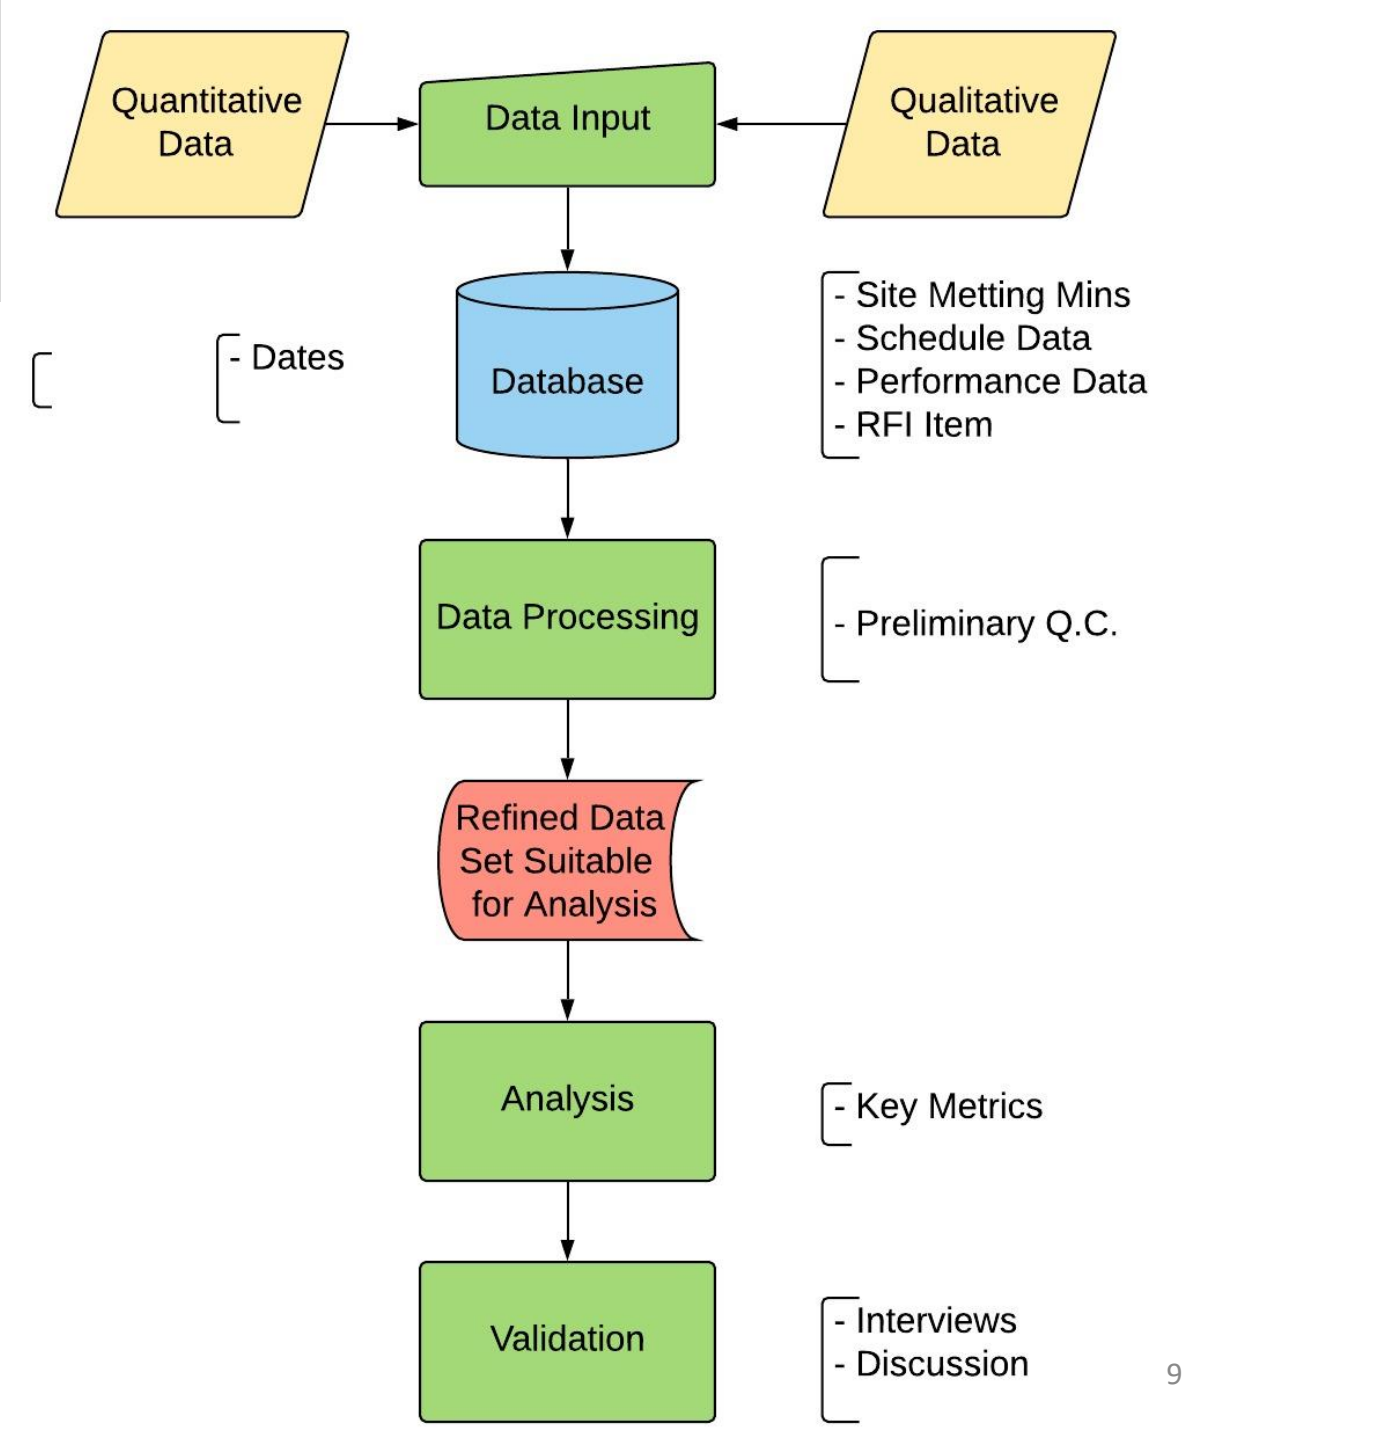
Quantitative Data

Data Input

Qualitative Data

- Dates

Database

- Site Metting Mins
- Schedule Data
- Performance Data
- RFI Item

Data Processing

- Preliminary Q.C.

Refined Data Set Suitable for Analysis

Analysis

- Key Metrics

Validation

- Interviews
- Discussion

9